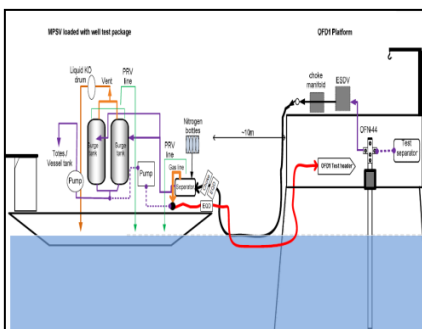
MPSV loaded with well test package

QFD1 Platform

Liquid KO drum

Vent

PRV line

Nitrogen bottles

Surge tank

Surge tank

Totes / Vessel tank

Pump

Pump

PRV line

Gas line

Separator

ESDV

~10m

choke manifold

ESDV

QFN-44

Test separator

QFD1 Test header